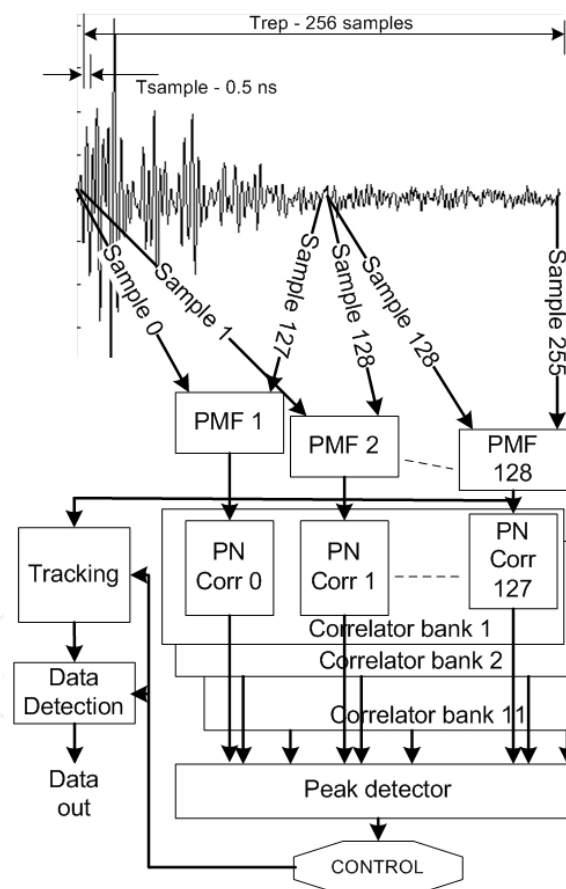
Trep - 256 samples

Tsample - 0.5 ns

Sample 0

Sample 1

Sample 127

Sample 128

Sample 128

Sample 255

PMF 1

PMF 2

PMF 128

Tracking

PN Corr 0

PN Corr 1

PN Corr 127

Correlator bank 1

Correlator bank 2

Correlator bank 11

Data Detection

Data out

Peak detector

CONTROL